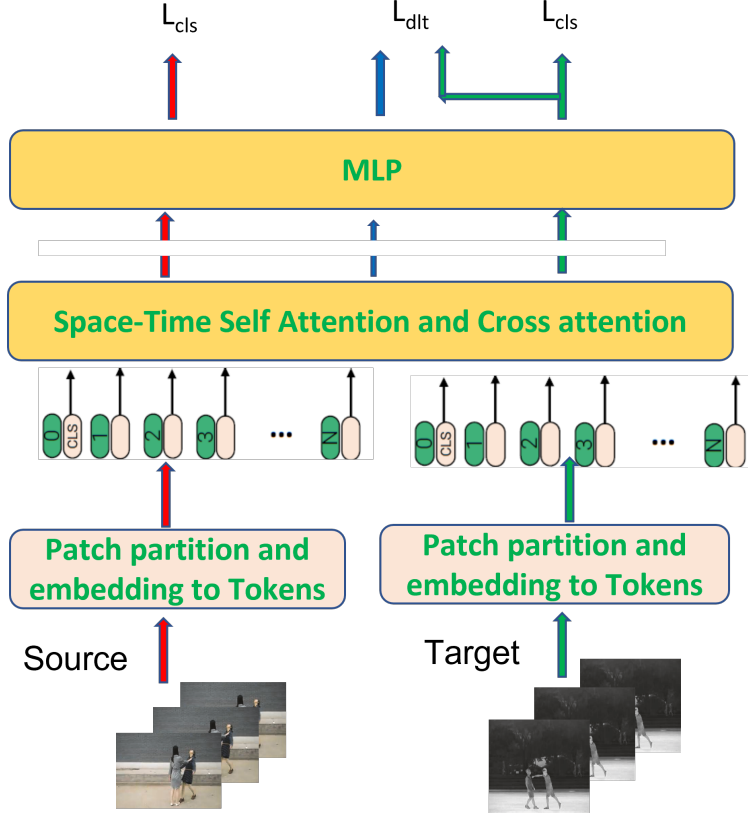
$L_{cls}$ $L_{dlt}$ $L_{cls}$

MLP

Space-Time Self Attention and Cross attention

0 CLS 1 2 3 … N

0 CLS 1 2 3 … N

Patch partition and embedding to Tokens

Patch partition and embedding to Tokens

Source

Target